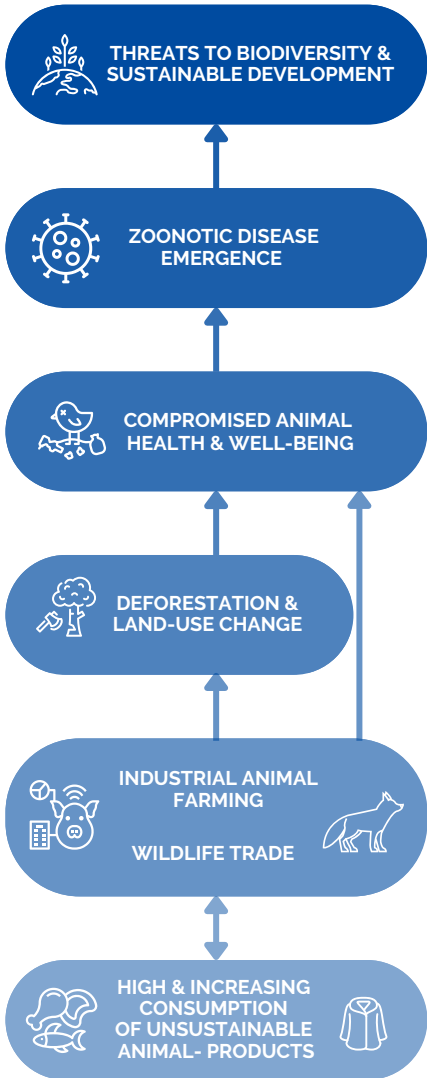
THREATS TO BIODIVERSITY & SUSTAINABLE DEVELOPMENT

ZOONOTIC DISEASE EMERGENCE

COMPROMISED ANIMAL HEALTH & WELL-BEING

DEFORESTATION & LAND-USE CHANGE

INDUSTRIAL ANIMAL FARMING

WILDLIFE TRADE

HIGH & INCREASING CONSUMPTION OF UNSUSTAINABLE ANIMAL- PRODUCTS